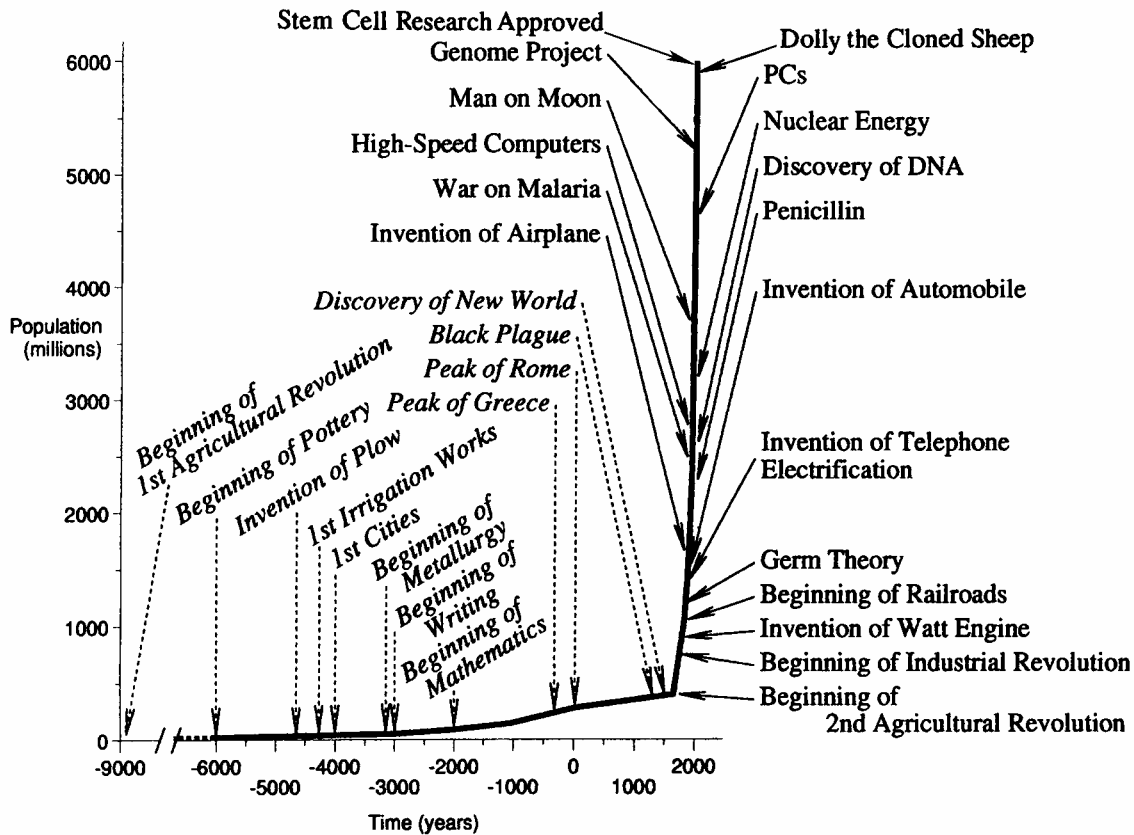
Stem Cell Research Approved
Genome Project
Man on Moon
High-Speed Computers
War on Malaria
Invention of Airplane
Discovery of New World
Black Plague
Peak of Rome
Peak of Greece
Dolly the Cloned Sheep
PCs
Nuclear Energy
Discovery of DNA
Penicillin
Invention of Automobile
Invention of Telephone
Electrification
Germ Theory
Beginning of Railroads
Invention of Watt Engine
Beginning of Industrial Revolution
Beginning of 2nd Agricultural Revolution
Beginning of 1st Agricultural Revolution
Beginning of Pottery
Invention of Plow
1st Irrigation Works
1st Cities
Beginning of Metallurgy
Beginning of Writing
Beginning of Mathematics

Population (millions)
6000
5000
4000
3000
2000
1000
0
-9000
-6000
-5000
-4000
-3000
-2000
-1000
0
1000
2000
Time (years)